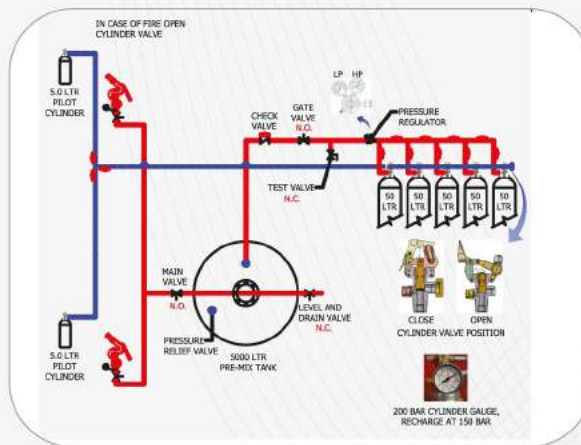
IN CASE OF FIRE OPEN CYLINDER VALVE

5.0 LTR PILOT CYLINDER

LP HP

CHECK VALVE

GATE VALVE N.O.

PRESSURE REGULATOR

TEST VALVE N.C.

50 LTR

50 LTR

50 LTR

50 LTR

50 LTR

MAIN VALVE N.O.

LEVEL AND DRAIN VALVE N.C.

CLOSE

OPEN

CYLINDER VALVE POSITION

PRESSURE RELIEF VALVE

5000 LTR PRE-MIX TANK

5.0 LTR PILOT CYLINDER

200 BAR CYLINDER GAUGE, RECHARGE AT 150 BAR